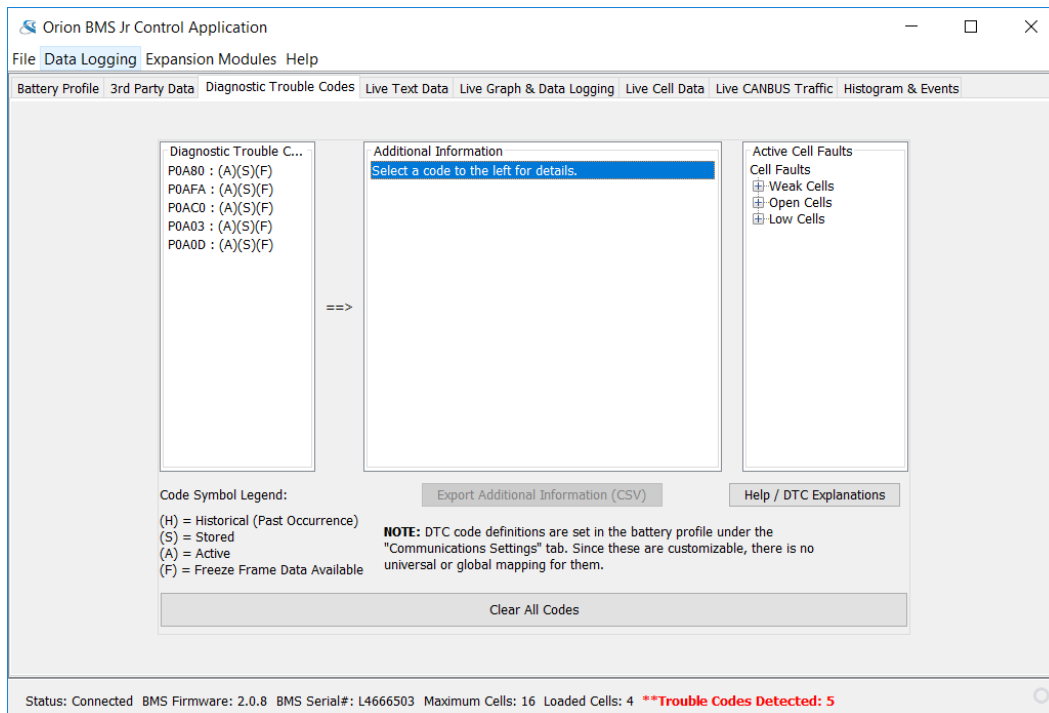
Orion BMS Jr Control Application

File Data Logging Expansion Modules Help

Battery Profile 3rd Party Data Diagnostic Trouble Codes Live Text Data Live Graph & Data Logging Live Cell Data Live CANBUS Traffic Histogram & Events

Diagnostic Trouble C...
P0A80 : (A)(S)(F)
P0AFA : (A)(S)(F)
P0AC0 : (A)(S)(F)
P0A03 : (A)(S)(F)
P0A0D : (A)(S)(F)

==>

Additional Information
Select a code to the left for details.

Active Cell Faults
Cell Faults
Weak Cells
Open Cells
Low Cells

Code Symbol Legend:

(H) = Historical (Past Occurrence)
(S) = Stored
(A) = Active
(F) = Freeze Frame Data Available

Export Additional Information (CSV)

Help / DTC Explanations

**NOTE:** DTC code definitions are set in the battery profile under the "Communications Settings" tab. Since these are customizable, there is no universal or global mapping for them.

Clear All Codes

Status: Connected BMS Firmware: 2.0.8 BMS Serial#: L4666503 Maximum Cells: 16 Loaded Cells: 4 **Trouble Codes Detected: 5